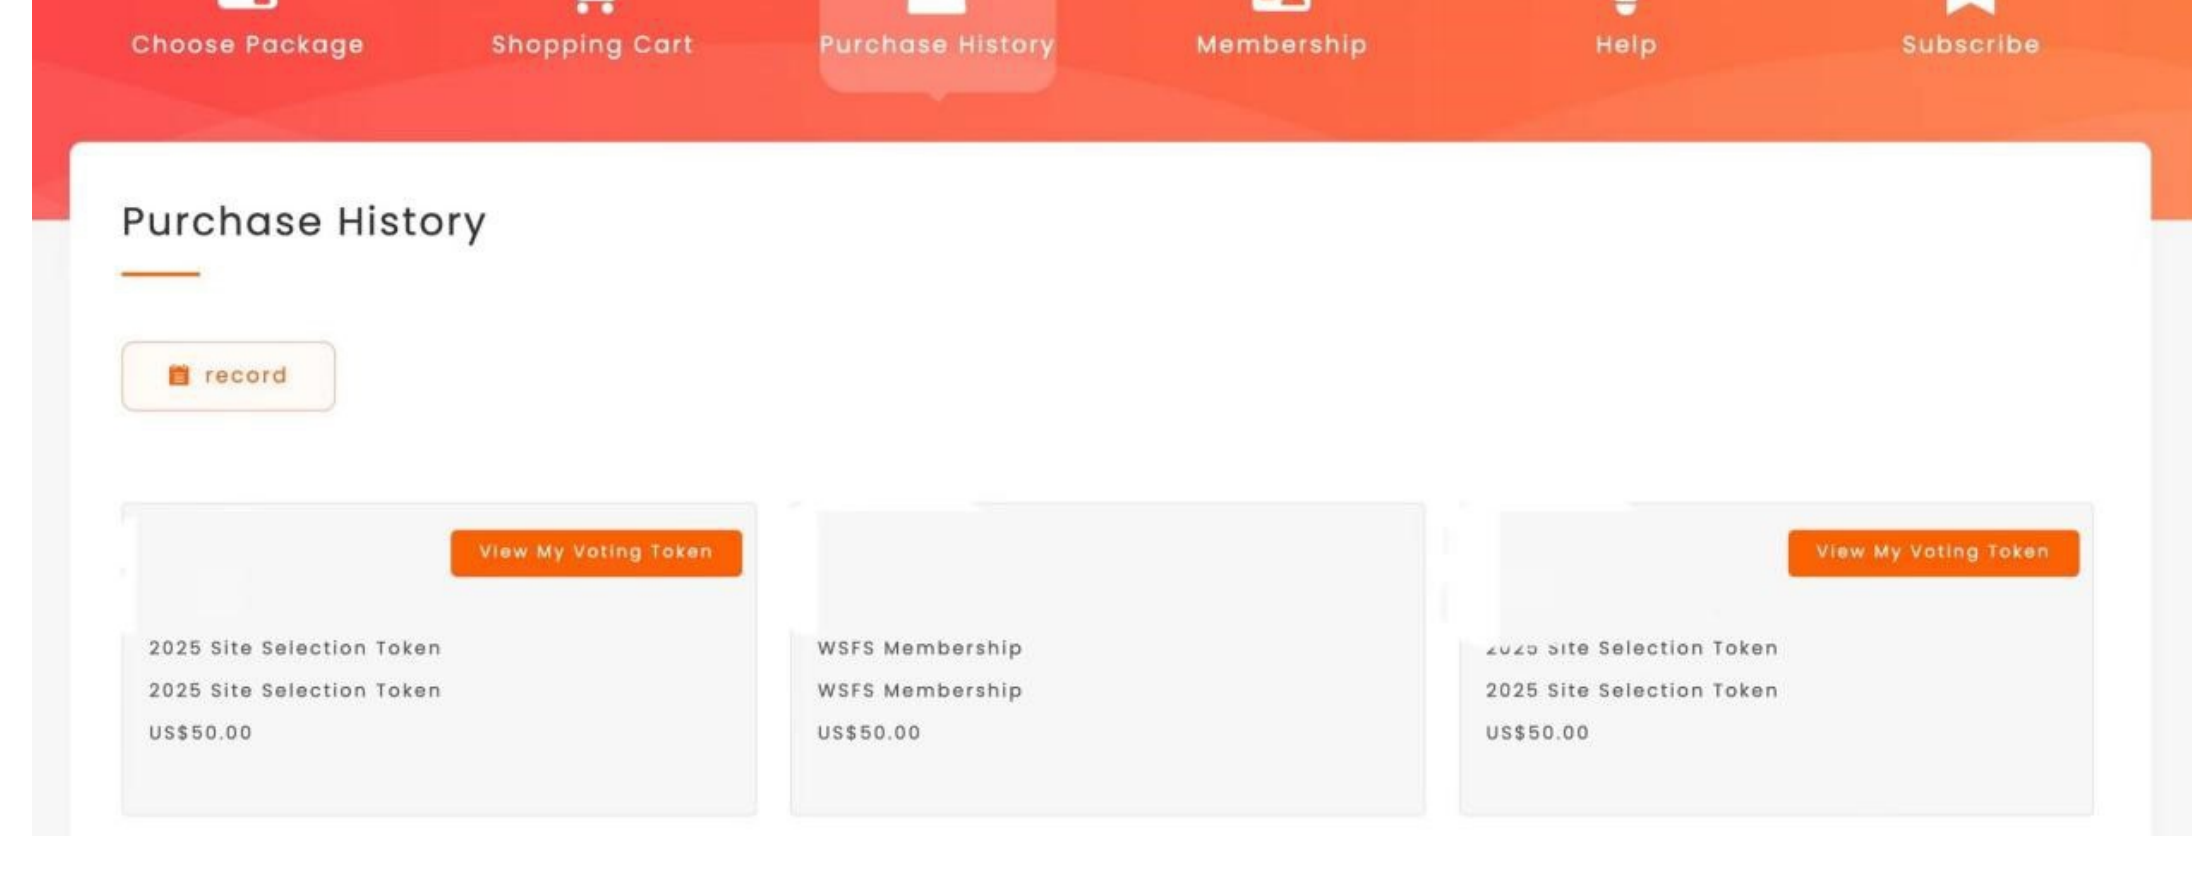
Choose Package
Shopping Cart
Purchase History
Membership
Help
Subscribe

Purchase History

record

View My Voting Token

2025 Site Selection Token
2025 Site Selection Token
US$50.00

WSFS Membership
WSFS Membership
US$50.00

View My Voting Token

2025 Site Selection Token
2025 Site Selection Token
US$50.00